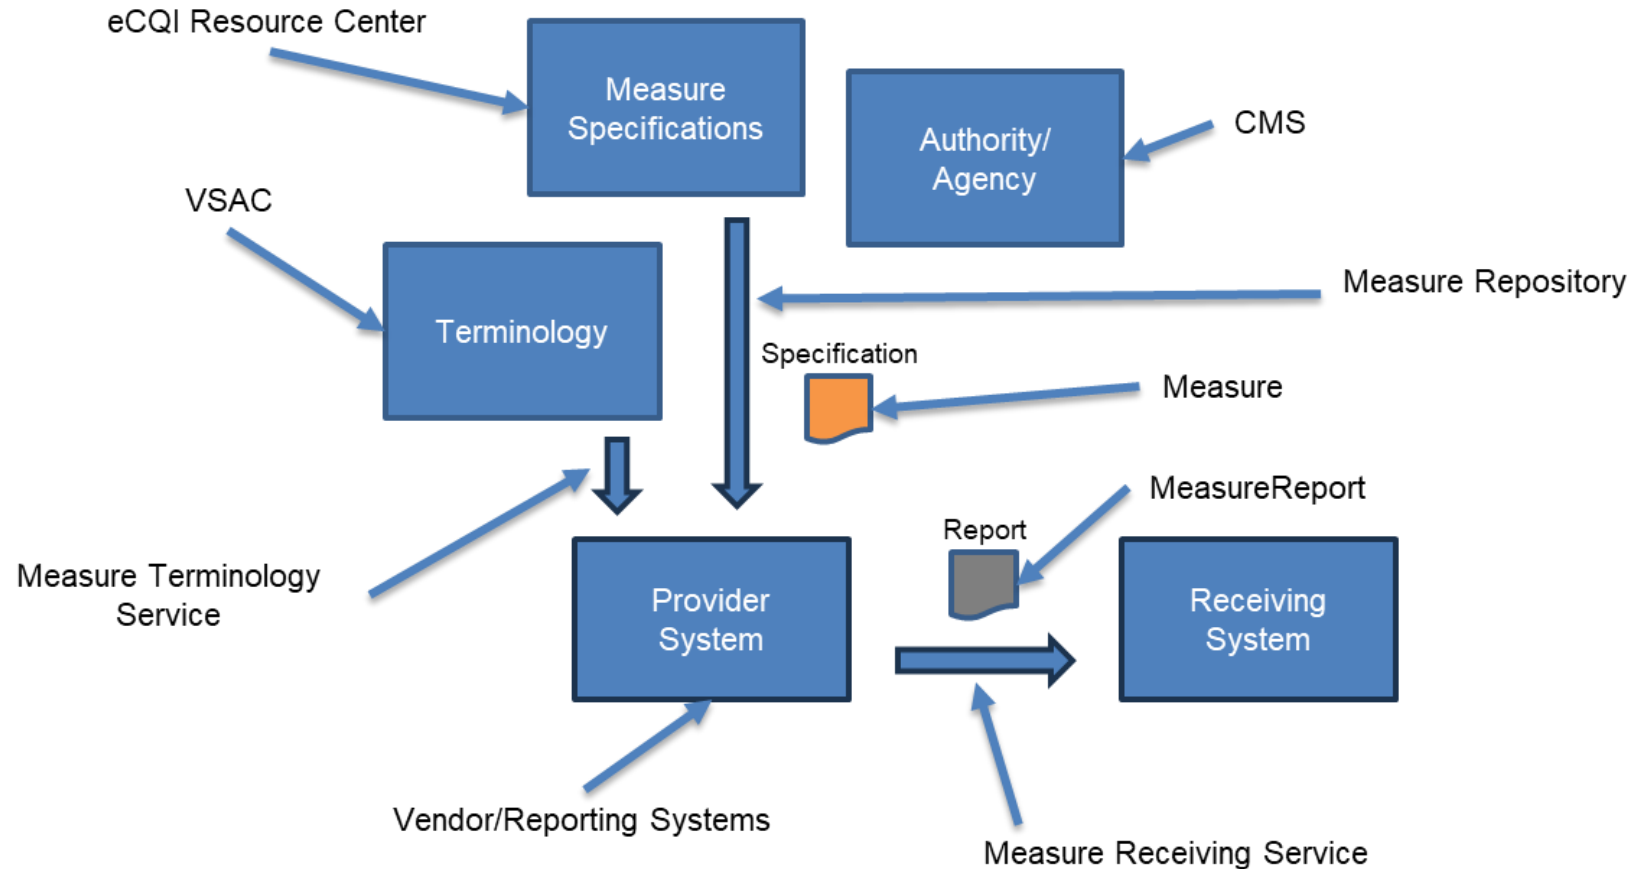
eCQI Resource Center

Measure Specifications

Authority/ Agency

CMS

VSAC

Terminology

Measure Repository

Specification

Measure

MeasureReport

Report

Measure Terminology Service

Provider System

Receiving System

Vendor/Reporting Systems

Measure Receiving Service